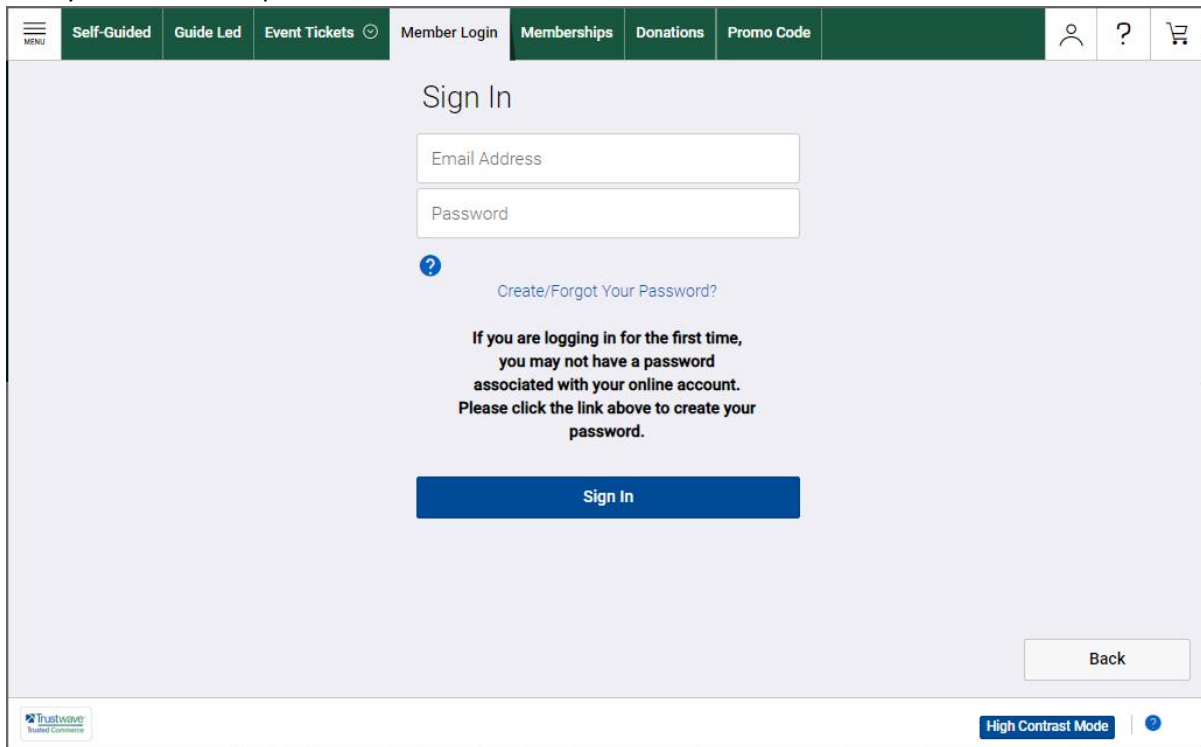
MENU Self-Guided Guide Led Event Tickets Member Login Memberships Donations Promo Code

Sign In

Email Address

Password

Create/Forgot Your Password?

If you are logging in for the first time, you may not have a password associated with your online account. Please click the link above to create your password.

Sign In

Back

Trustwave Trusted Commerce

High Contrast Mode